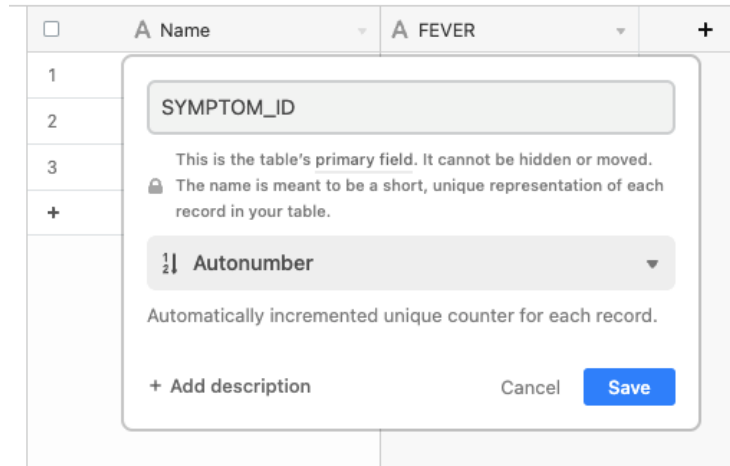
A Name

A FEVER

+

1

2

3

+

SYMPTOM_ID

This is the table's primary field. It cannot be hidden or moved. The name is meant to be a short, unique representation of each record in your table.

Autonumber

Automatically incremented unique counter for each record.

+ Add description

Cancel

Save